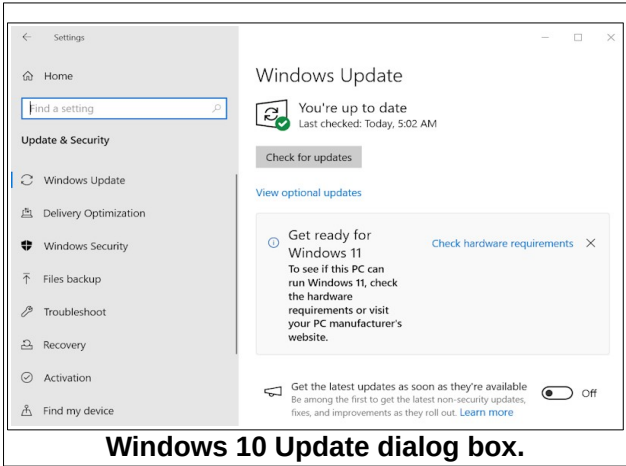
Settings

Home

Find a setting

Update & Security

Windows Update

Delivery Optimization

Windows Security

Files backup

Troubleshoot

Recovery

Activation

Find my device

Windows Update

You're up to date
Last checked: Today, 5:02 AM

Check for updates

View optional updates

Get ready for Windows 11
To see if this PC can run Windows 11, check the hardware requirements or visit your PC manufacturer's website.

Check hardware requirements

Get the latest updates as soon as they're available
Be among the first to get the latest non-security updates, fixes, and improvements as they roll out. Learn more

Off

Windows 10 Update dialog box.